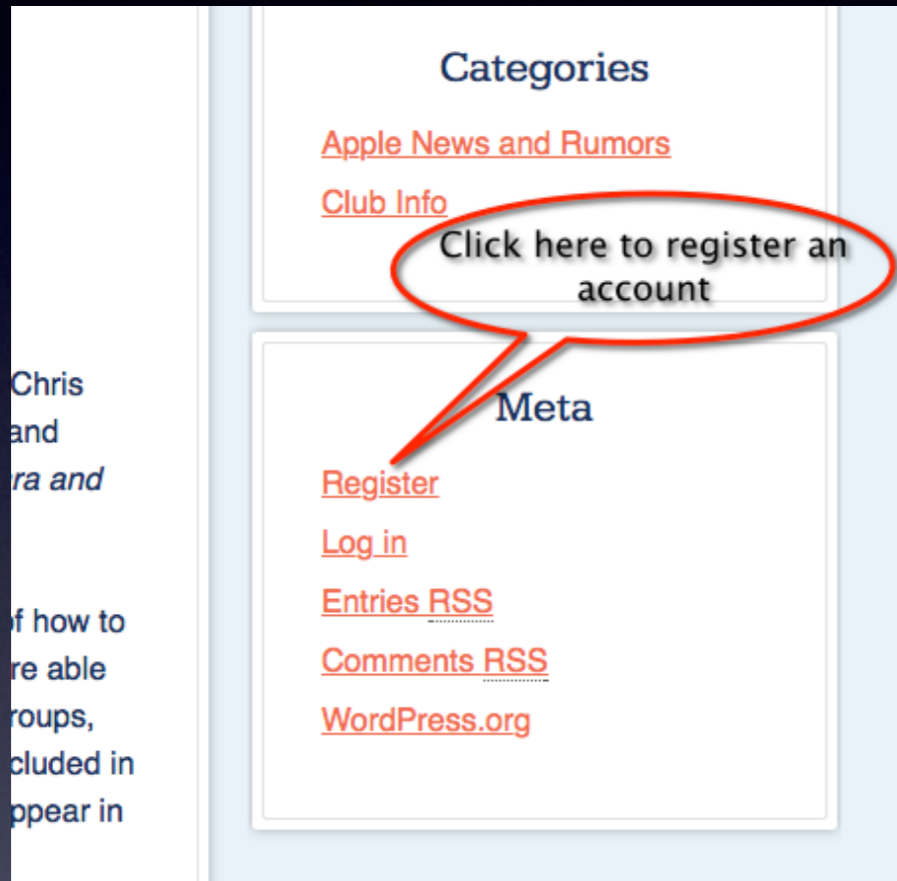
Chris
and
ra and

f how to
re able
roups,
cluded in
ppear in

Categories

Apple News and Rumors

Club Info

Click here to register an account

Meta

Register

Log in

Entries RSS

Comments RSS

WordPress.org